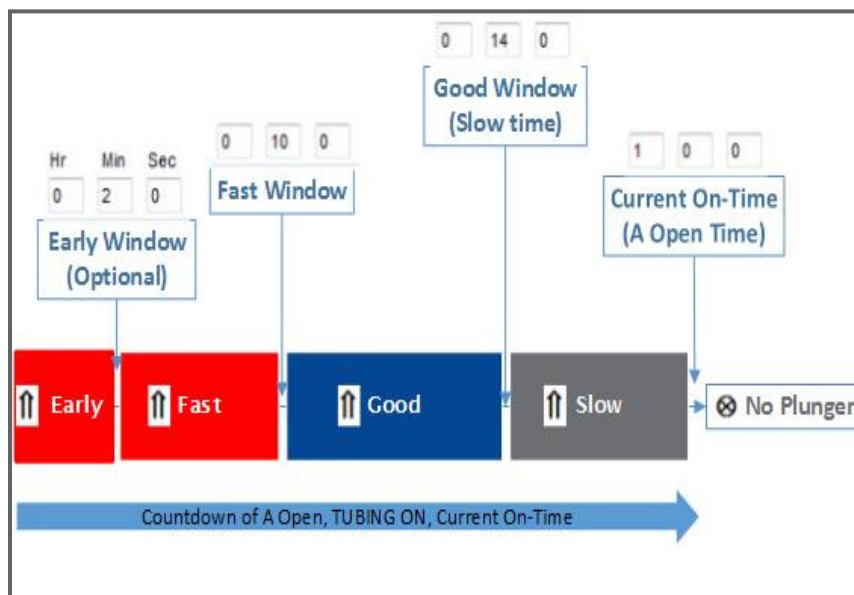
0 14 0

Good Window (Slow time)

0 10 0

Hr Min Sec
0 2 0

Fast Window

1 0 0

Current On-Time (A Open Time)

Early Window (Optional)

Early

Fast

Good

Slow

⊗ No Plunger

Countdown of A Open, TUBING ON, Current On-Time